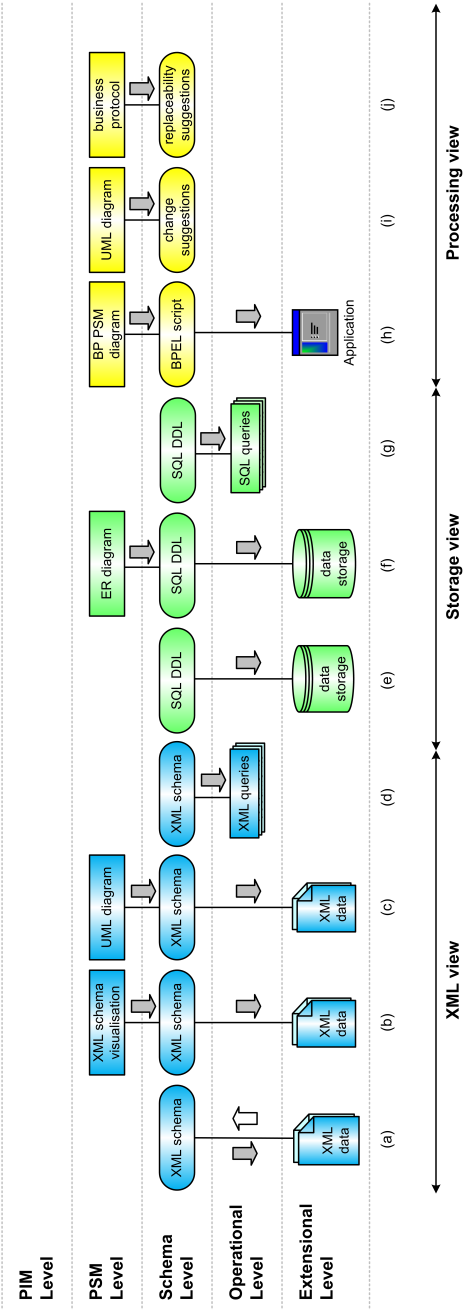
PIM Level

PSM Level

Schema Level

Operational Level

Extensional Level

XML schema

XML data

(a)

XML schema visualisation

XML schema

XML data

(b)

UML diagram

XML schema

XML data

(c)

XML schema

XML queries

(d)

XML view

SQL DDL

data storage

(e)

ER diagram

SQL DDL

data storage

(f)

SQL DDL

SQL queries

(g)

Storage view

BP PSM diagram

BPEL script

Application

(h)

UML diagram

change suggestions

(i)

business protocol

replaceability suggestions

(j)

Processing view